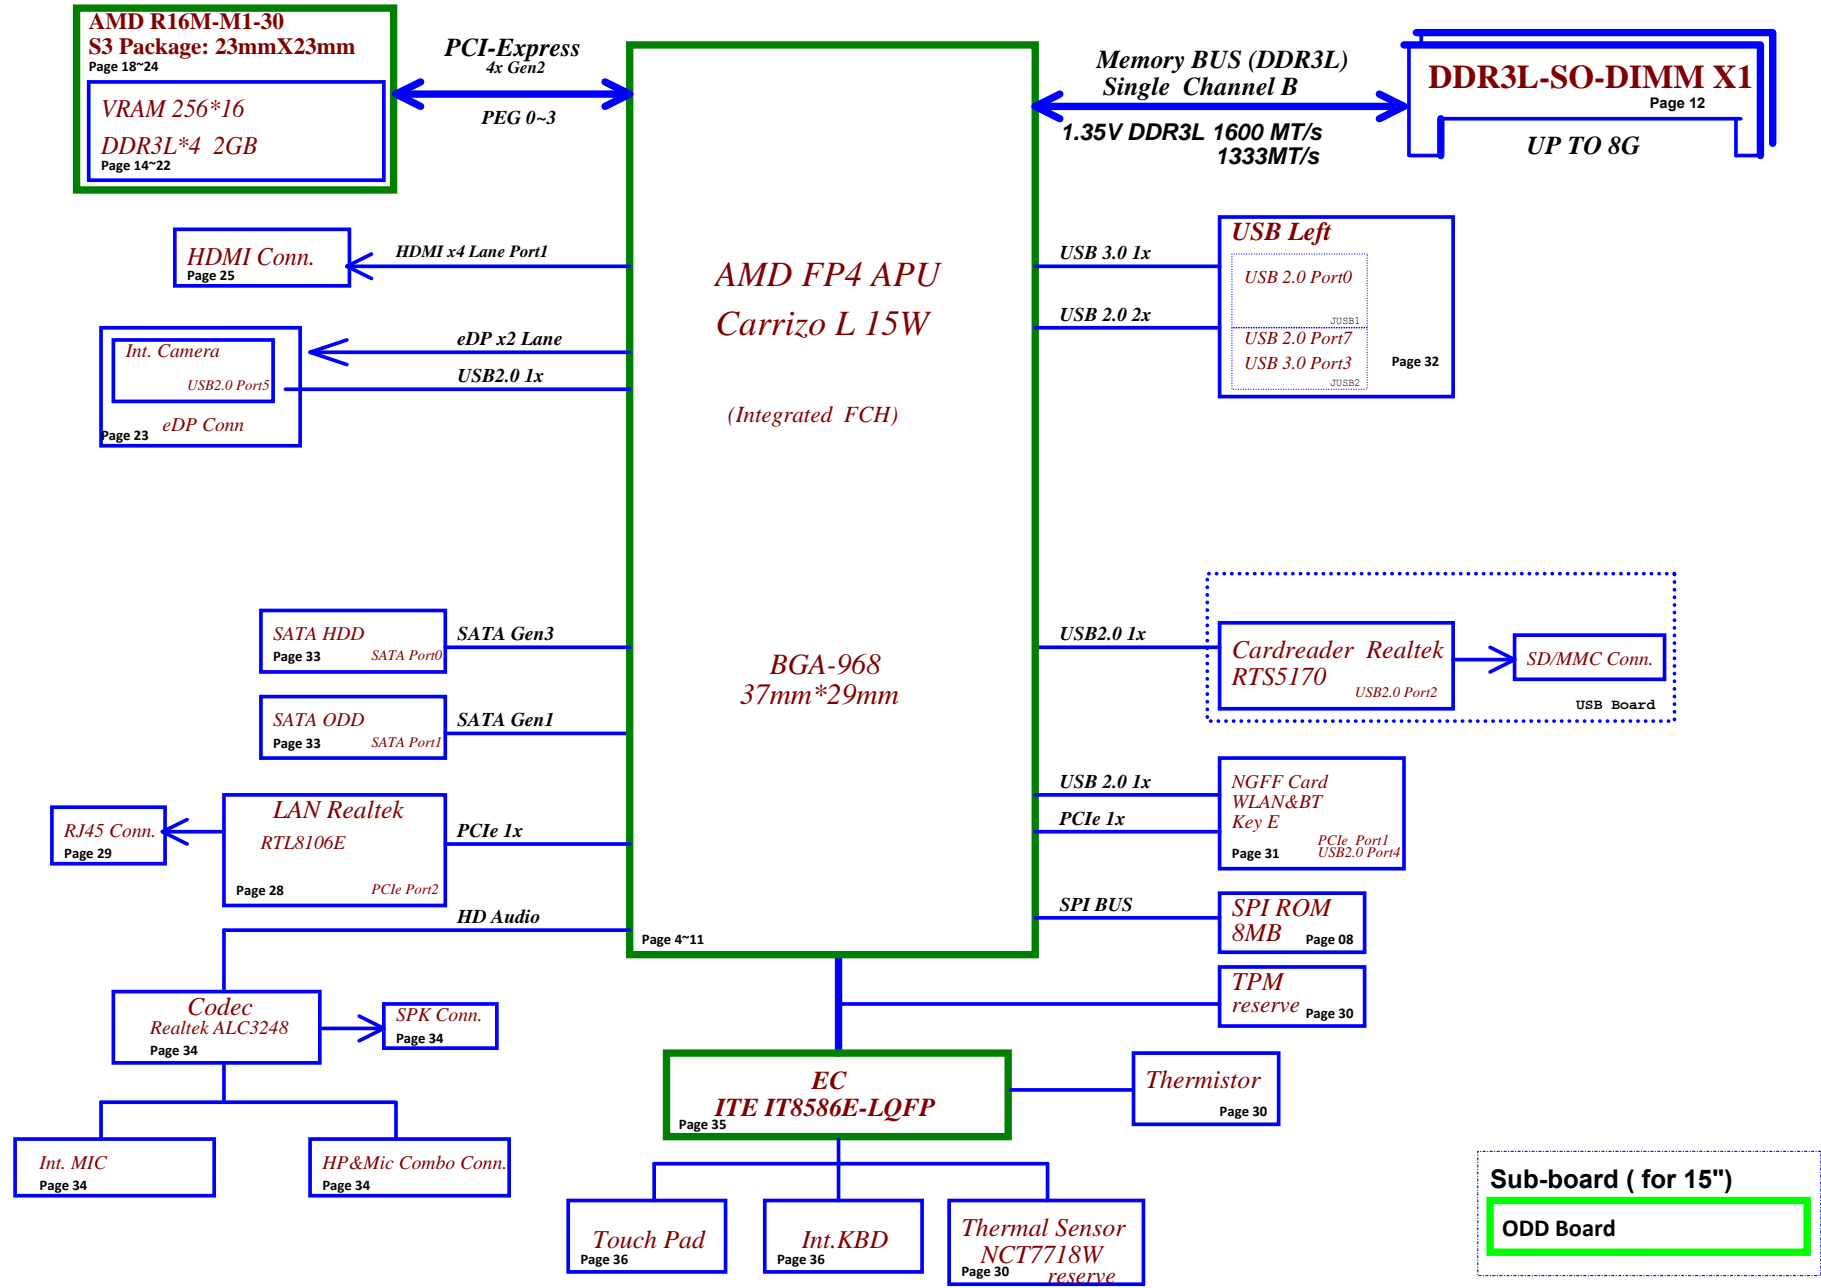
AMD R16M-M1-30
S3 Package: 23mmX23mm
Page 18~24

VRAM 256*16
DDR3L*4 2GB
Page 14~22

PCI-Express
4x Gen2
PEG 0~3

Memory BUS (DDR3L)
Single Channel B
1.35V DDR3L 1600 MT/s
1333MT/s

DDR3L-SO-DIMM X1
Page 12
UP TO 8G

HDMI Conn.
Page 25
HDMI x4 Lane Port1

Int. Camera
USB2.0 Port5
eDP Conn
Page 23
eDP x2 Lane
USB2.0 1x

AMD FP4 APU
Carrizo L 15W
(Integrated FCH)

BGA-968
37mm*29mm
Page 4~11

USB 3.0 1x
USB 2.0 2x
USB Left
USB 2.0 Port0
JUSB1
USB 2.0 Port7
USB 3.0 Port3
JUSB2
Page 32

SATA HDD
Page 33
SATA Port0
SATA Gen3

SATA ODD
Page 33
SATA Port1
SATA Gen1

USB2.0 1x
Cardreader Realtek
RTS5170
USB2.0 Port2
SD/MMC Conn.
USB Board

RJ45 Conn.
Page 29
LAN Realtek
RTL8106E
Page 28
PCIe Port2
PCIe 1x

USB 2.0 1x
PCIe 1x
NGFF Card
WLAN&BT
Key E
PCIe Port1
USB2.0 Port4
Page 31

HD Audio

SPI BUS
SPI ROM
8MB
Page 08

TPM
reserve
Page 30

Codec
Realtek ALC3248
Page 34
SPK Conn.
Page 34

EC
ITE IT8586E-LQFP
Page 35

Thermistor
Page 30

Int. MIC
Page 34
HP&Mic Combo Conn.
Page 34

Touch Pad
Page 36
Int.KBD
Page 36
Thermal Sensor
NCT7718W
Page 30
reserve

Sub-board ( for 15")
ODD Board